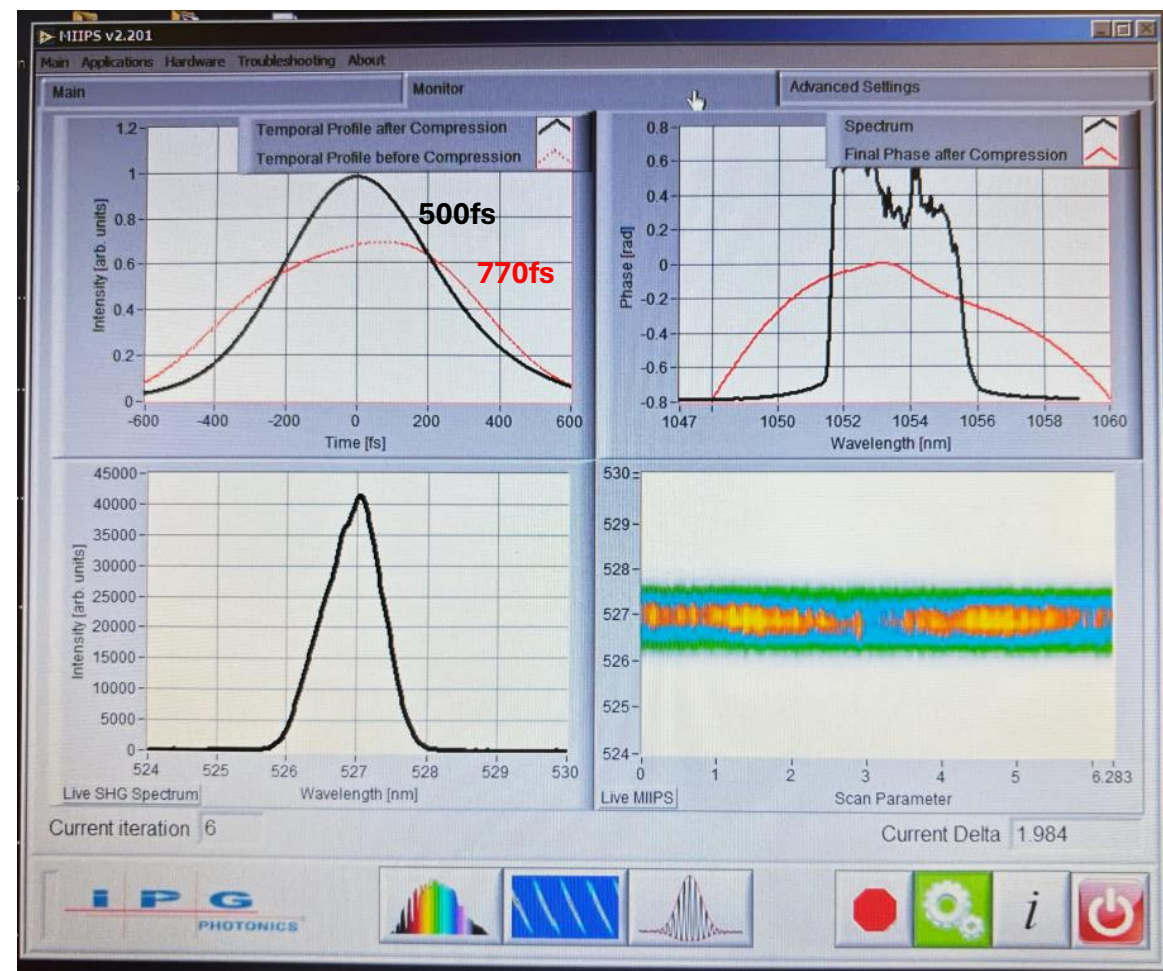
MIIPS v2.201

Main Applications Hardware Troubleshooting About

Main

Monitor

Advanced Settings

Temporal Profile after Compression

Temporal Profile before Compression

Intensity [arb. units]

1.2
1
0.8
0.6
0.4
0.2
0

-600 -400 -200 0 200 400 600

Time [fs]

500fs

770fs

Spectrum

Final Phase after Compression

Phase [rad]

0.8
0.6
0.4
0.2
0
-0.2
-0.4
-0.6
-0.8

1047 1050 1052 1054 1056 1058 1060

Wavelength [nm]

Intensity [arb. units]

45000
40000
35000
30000
25000
20000
15000
10000
5000
0

524 525 526 527 528 529 530

Wavelength [nm]

Live SHG Spectrum

530
529
528
527
526
525
524

0 1 2 3 4 5 6.283

Scan Parameter

Live MIIPS

Current iteration 6

Current Delta 1.984

IPG PHOTONICS

i